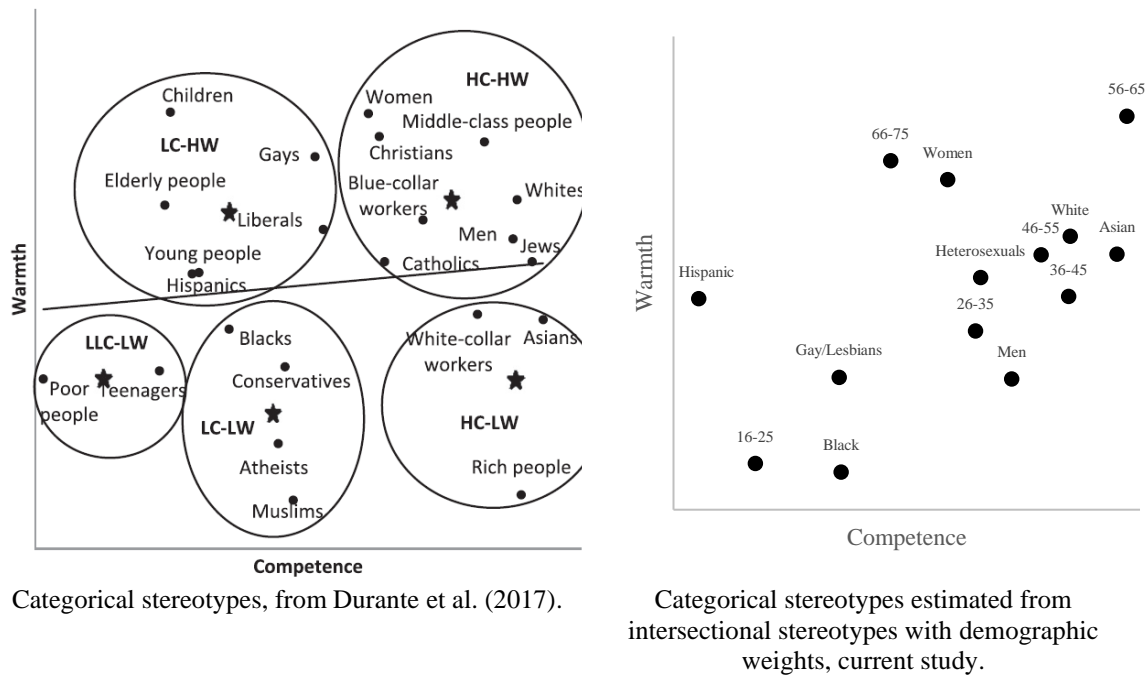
Warmth

Children
LC-HW
Gays
Elderly people
Liberals
Young people
Hispanics

HC-HW
Women
Middle-class people
Christians
Blue-collar workers
Whites
Men
Jews
Catholics

LLC-LW
Poor people
Teenagers

Blacks
Conservatives
LC-LW
Atheists
Muslims

White-collar workers
Asians
HC-LW
Rich people

Competence

Categorical stereotypes, from Durante et al. (2017).

Warmth

56-65
66-75
Women
White
46-55
Asian
Heterosexuals
36-45
Hispanic
26-35
Gay/Lesbians
Men
16-25
Black

Competence

Categorical stereotypes estimated from intersectional stereotypes with demographic weights, current study.